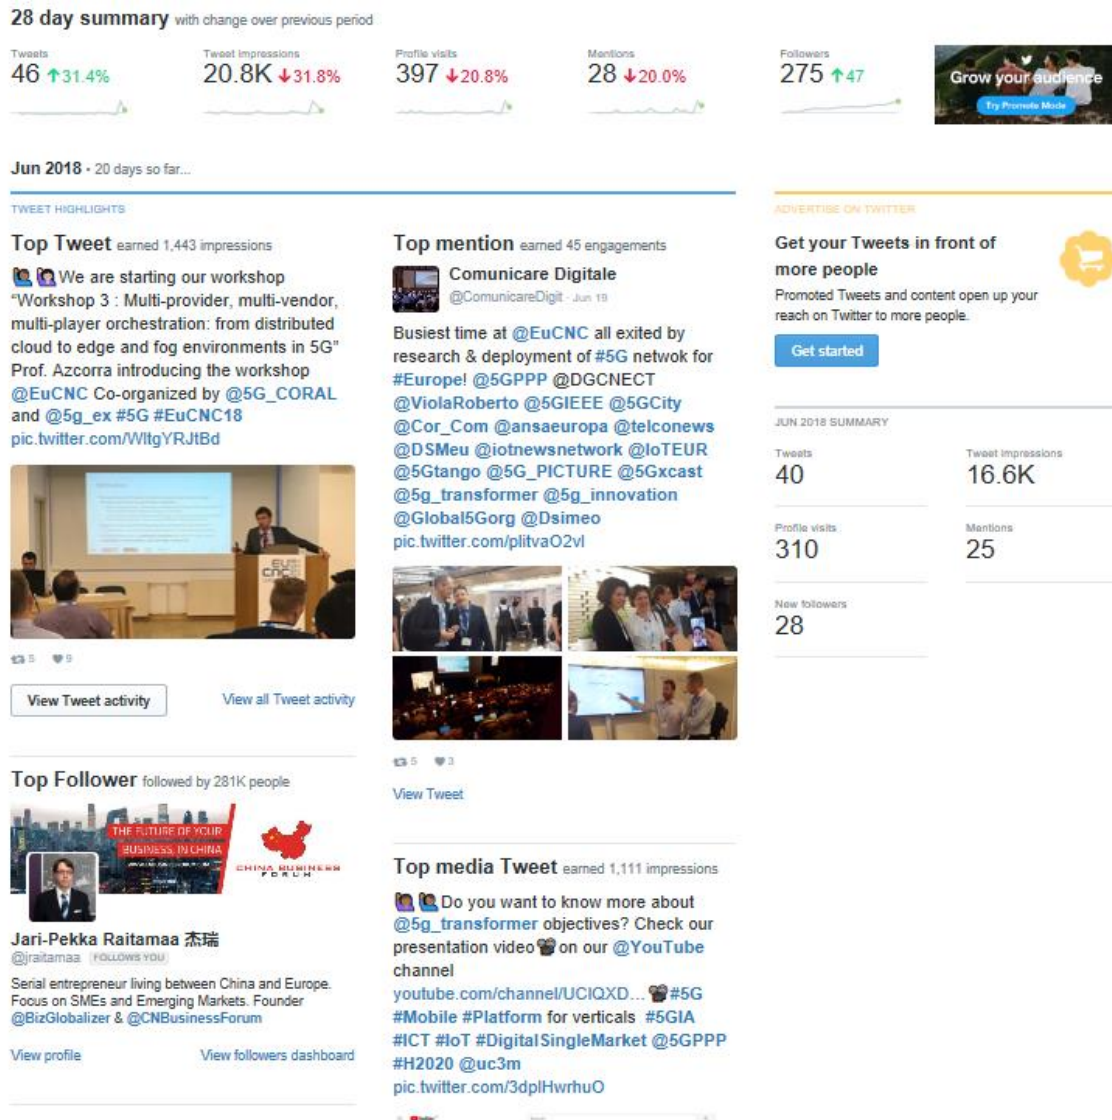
28 day summary with change over previous period

Tweets
46 ↑31.4%

Tweet impressions
20.8K ↓31.8%

Profile visits
397 ↓20.8%

Mentions
28 ↓20.0%

Followers
275 ↑47

Grow your audience
Try Promote Mode

Jun 2018 • 20 days so far...

TWEET HIGHLIGHTS

Top Tweet earned 1,443 impressions

We are starting our workshop "Workshop 3 : Multi-provider, multi-vendor, multi-player orchestration: from distributed cloud to edge and fog environments in 5G" Prof. Azcorra introducing the workshop @EuCNC Co-organized by @5G_CORAL and @5g_ex #5G #EuCNC18 pic.twitter.com/WltgYRJtBd

5 9

View Tweet activity

View all Tweet activity

Top Follower followed by 281K people

THE FUTURE OF YOUR BUSINESS IN CHINA

CHINA BUSINESS FORUM

Jari-Pekka Raitamaa 杰瑞
@jraitamaa FOLLOWS YOU

Serial entrepreneur living between China and Europe. Focus on SMEs and Emerging Markets. Founder @BizGlobalizer & @CNBusinessForum

View profile

View followers dashboard

Top mention earned 45 engagements

Comunicare Digitale
@ComunicareDigit · Jun 19

Busiest time at @EuCNC all exited by research & deployment of #5G netwok for #Europe! @5GPPP @DGCNECT @ViolaRoberto @5GIEEE @5GCity @Cor_Com @ansaeuropa @telconews @DSMeu @iotnewsnetwork @IoTEUR @5Gtango @5G_PICTURE @5Gxcast @5g_transformer @5g_innovation @Global5Gorg @Dsimeo pic.twitter.com/plitvaO2vl

5 3

View Tweet

Top media Tweet earned 1,111 impressions

Do you want to know more about @5g_transformer objectives? Check our presentation video on our @YouTube channel youtube.com/channel/UCIQXD... #5G #Mobile #Platform for verticals #5GIA #ICT #IoT #DigitalSingleMarket @5GPPP #H2020 @uc3m pic.twitter.com/3dplHwrhuO

ADVERTISE ON TWITTER

Get your Tweets in front of more people

Promoted Tweets and content open up your reach on Twitter to more people.

Get started

JUN 2018 SUMMARY

Tweets
40

Tweet impressions
16.6K

Profile visits
310

Mentions
25

New followers
28